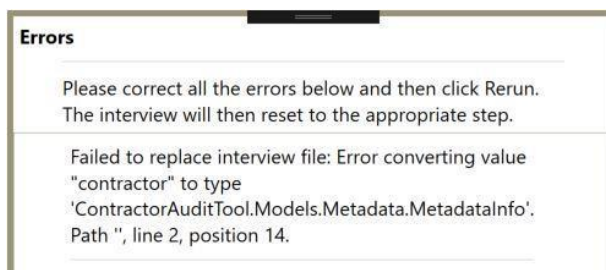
Errors

Please correct all the errors below and then click Rerun. The interview will then reset to the appropriate step.

Failed to replace interview file: Error converting value "contractor" to type 'ContractorAuditTool.Models.Metadata.MetadataInfo'. Path '', line 2, position 14.